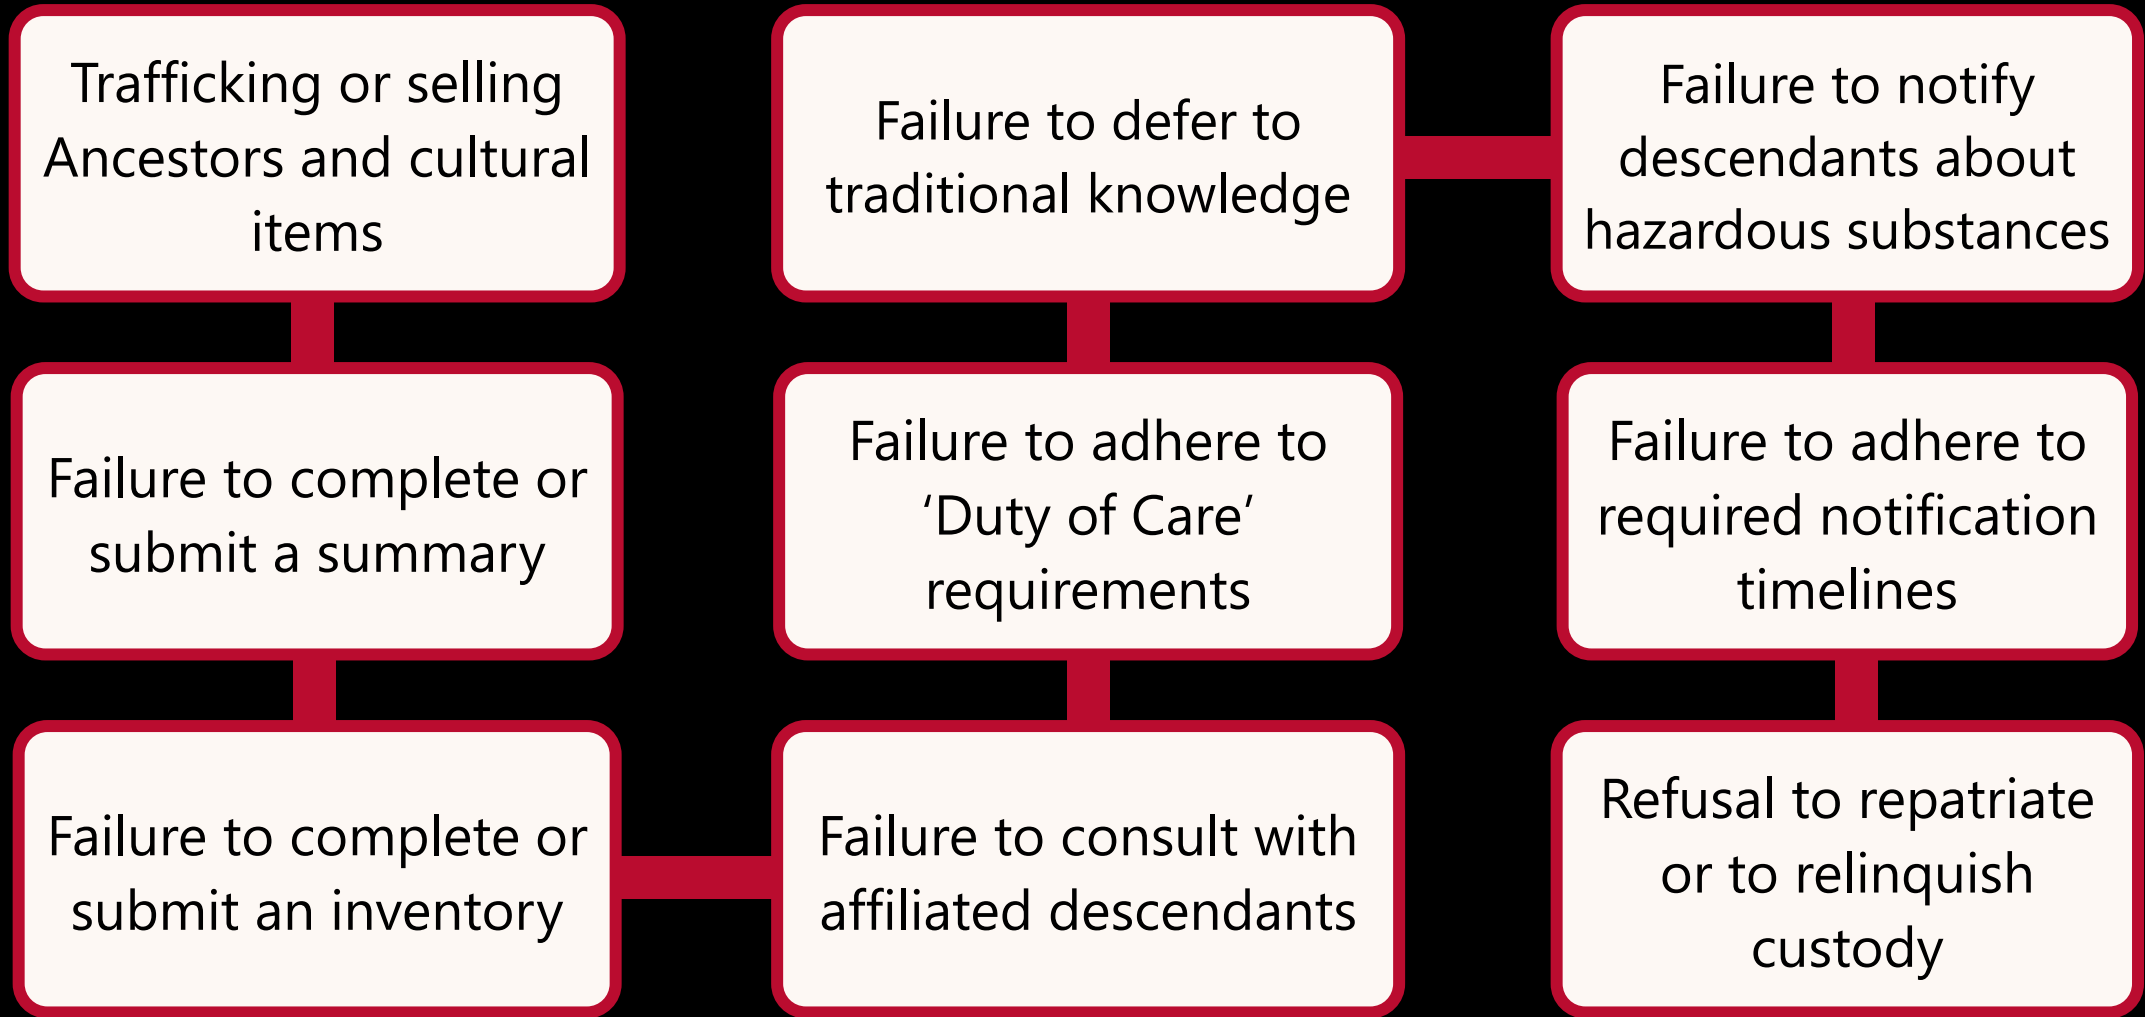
Trafficking or selling Ancestors and cultural items

Failure to complete or submit a summary

Failure to complete or submit an inventory

Failure to consult with affiliated descendants

Failure to adhere to 'Duty of Care' requirements

Failure to defer to traditional knowledge

Failure to notify descendants about hazardous substances

Failure to adhere to required notification timelines

Refusal to repatriate or to relinquish custody